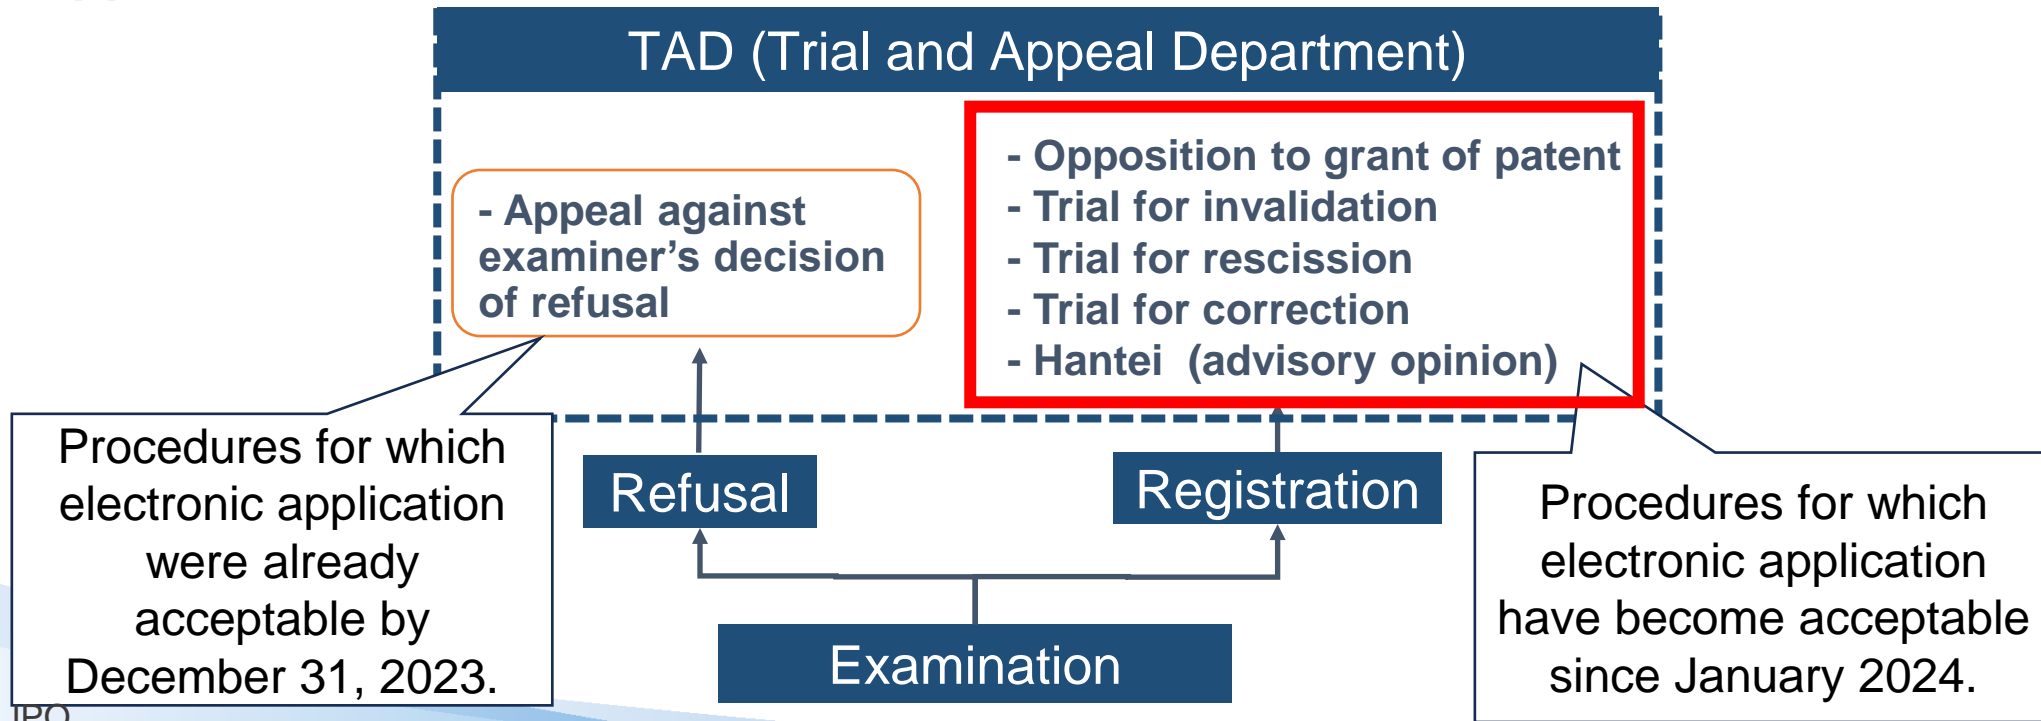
TAD (Trial and Appeal Department)

- Appeal against examiner’s decision of refusal

- Opposition to grant of patent
- Trial for invalidation
- Trial for rescission
- Trial for correction
- Hantei (advisory opinion)

Procedures for which electronic application were already acceptable by December 31, 2023.

Refusal

Registration

Examination

Procedures for which electronic application have become acceptable since January 2024.

JPO